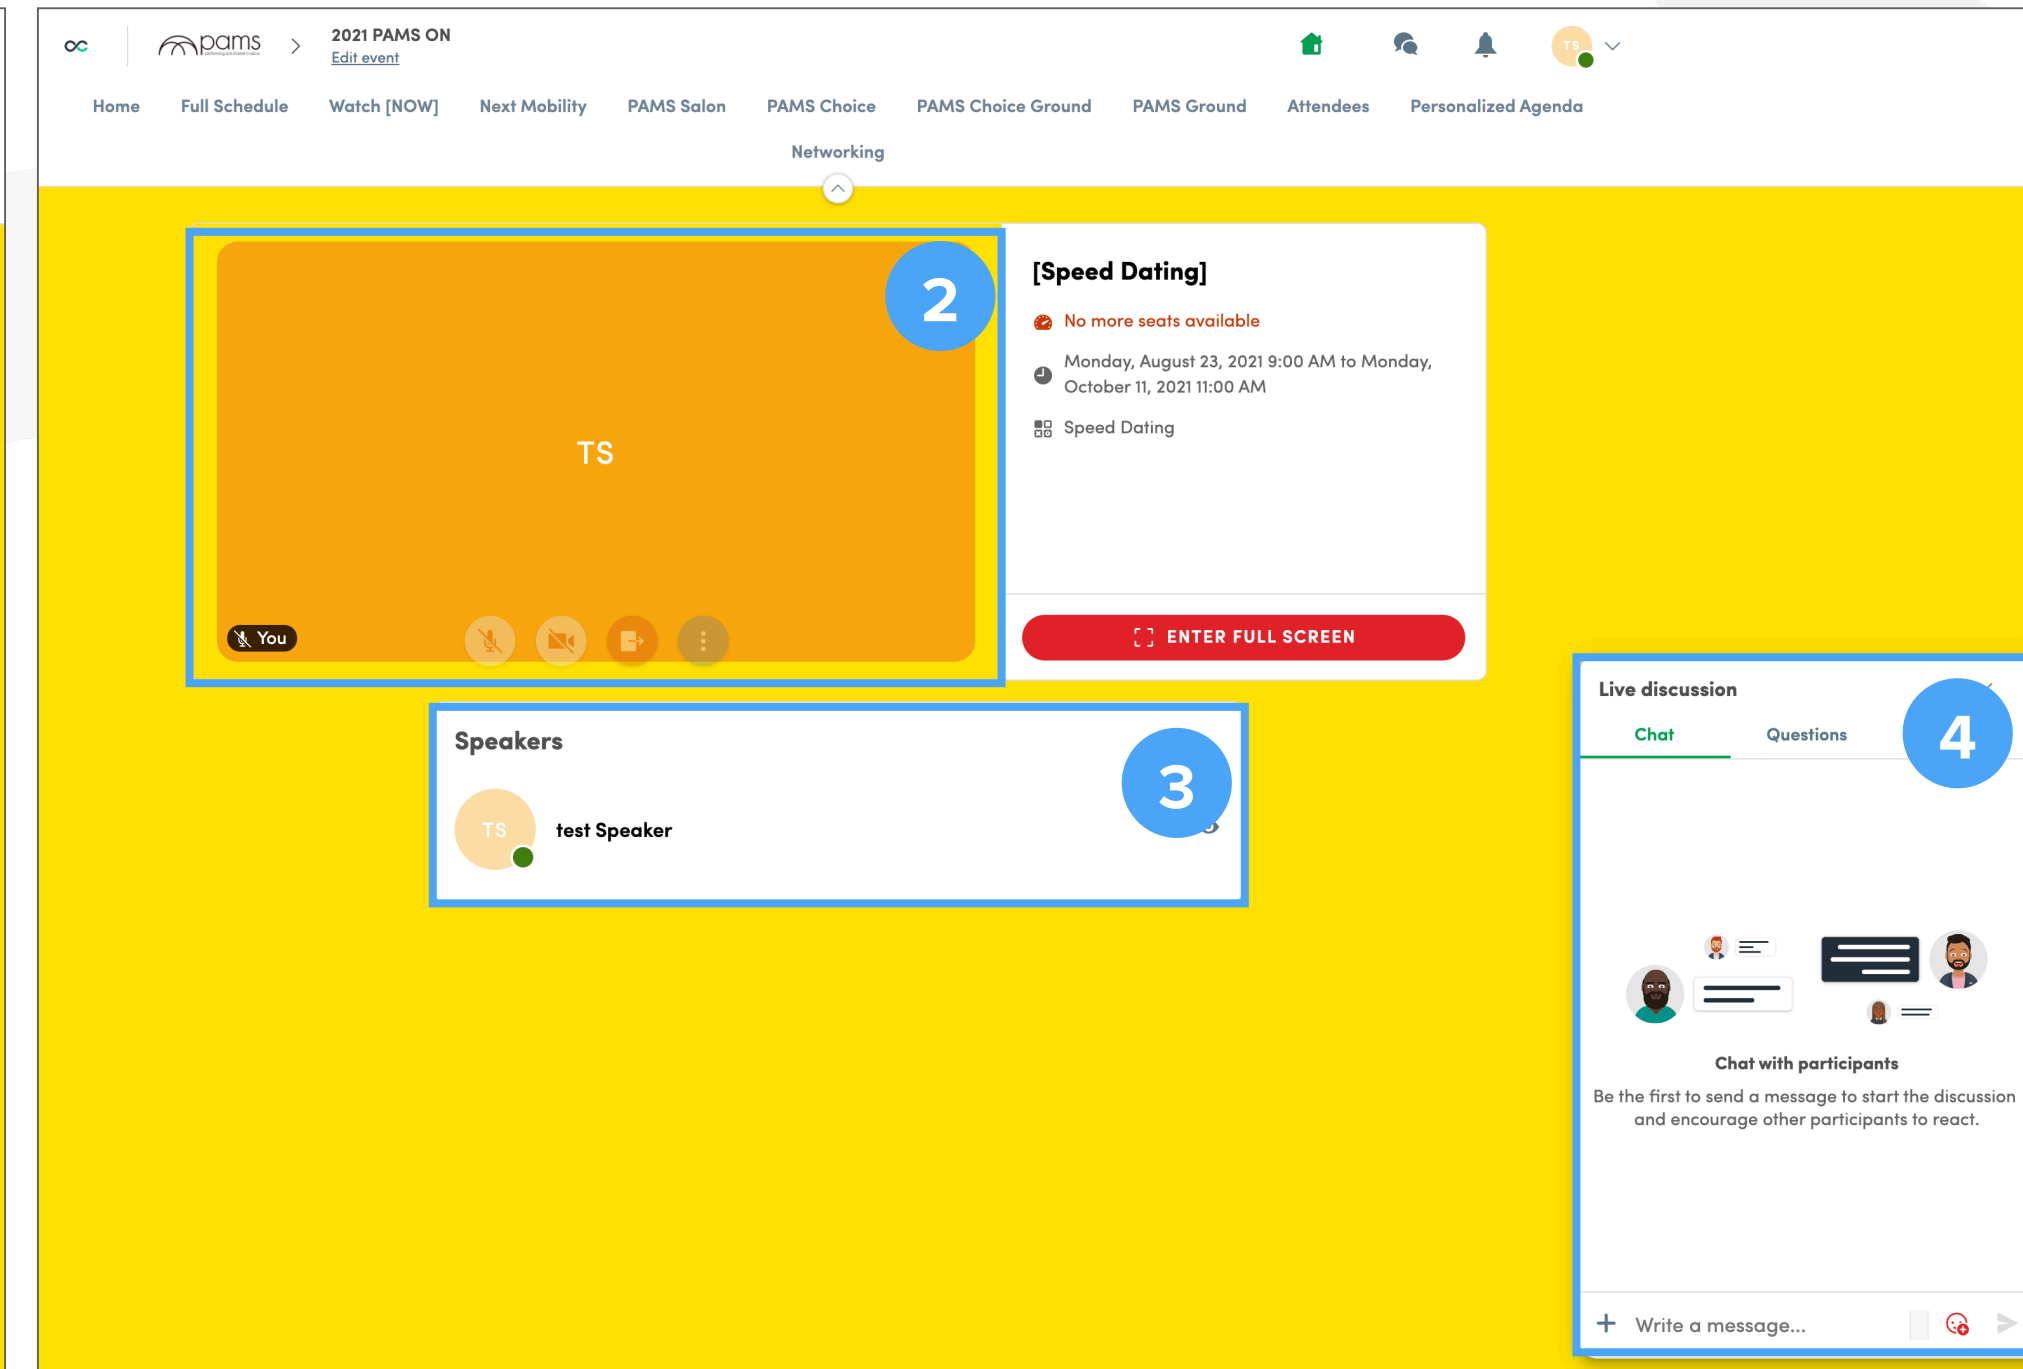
pams > 2021 PAMS ON
Edit event

TS

Home Full Schedule Watch [NOW] Next Mobility PAMS Salon PAMS Choice PAMS Choice Ground PAMS Ground Attendees Personalized Agenda Networking

TS

2

You

[Speed Dating]

No more seats available

Monday, August 23, 2021 9:00 AM to Monday, October 11, 2021 11:00 AM

Speed Dating

ENTER FULL SCREEN

Speakers

3

TS

test Speaker

Live discussion

4

Chat Questions

Chat with participants

Be the first to send a message to start the discussion and encourage other participants to react.

+ Write a message...